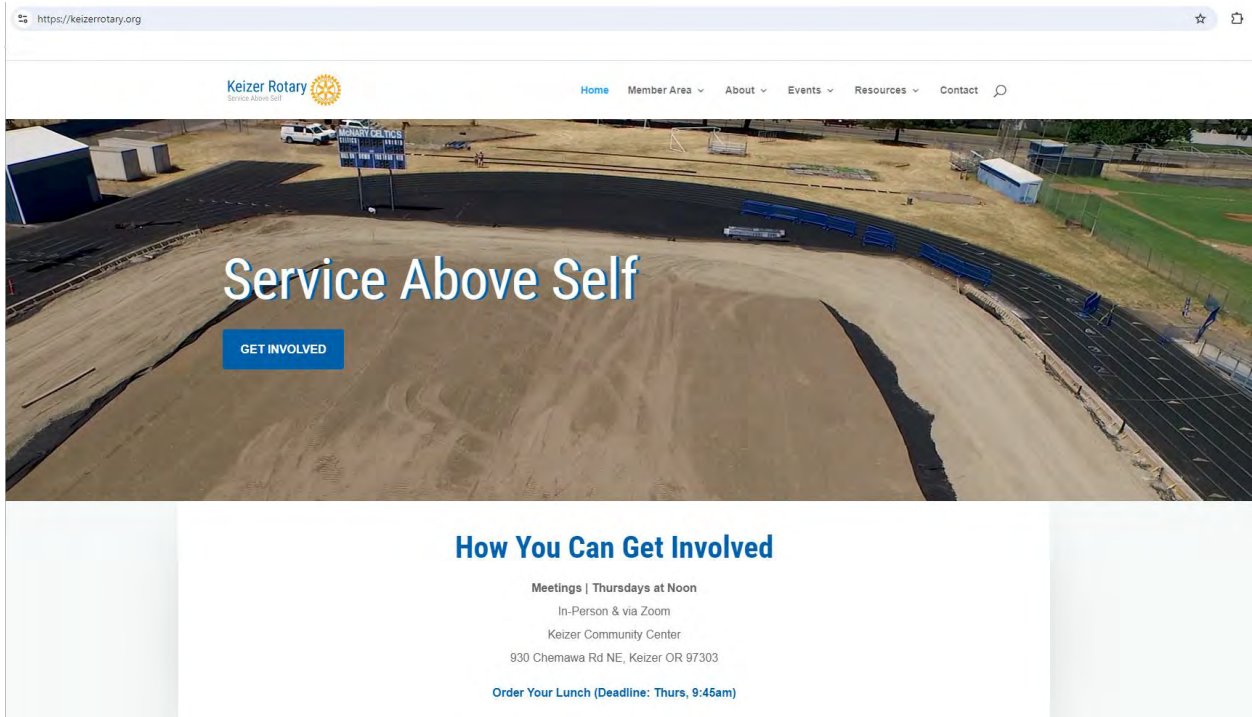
https://keizerrotary.org

Keizer Rotary
Service Above Self

Home Member Area About Events Resources Contact

McNARY CELTICS

Service Above Self

GET INVOLVED

How You Can Get Involved

Meetings | Thursdays at Noon

In-Person & via Zoom

Keizer Community Center

930 Chemawa Rd NE, Keizer OR 97303

Order Your Lunch (Deadline: Thurs, 9:45am)